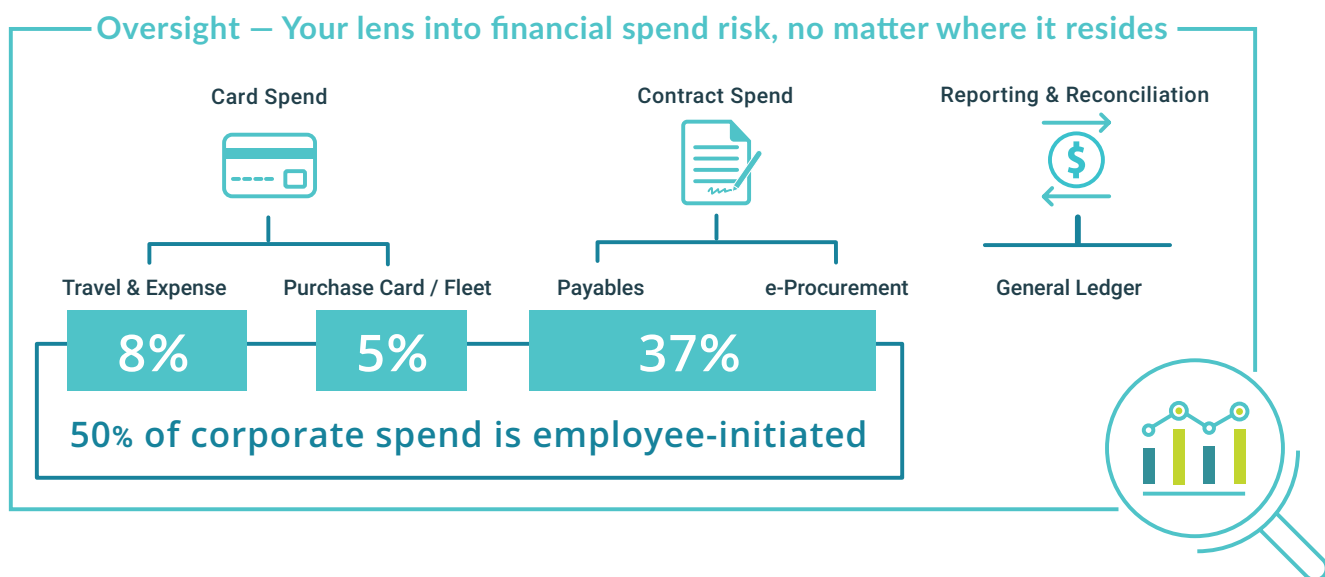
Oversight — Your lens into financial spend risk, no matter where it resides

Card Spend

Contract Spend

Reporting & Reconciliation

$

Travel & Expense

Purchase Card / Fleet

Payables

e-Procurement

General Ledger

8%

5%

37%

50% of corporate spend is employee-initiated